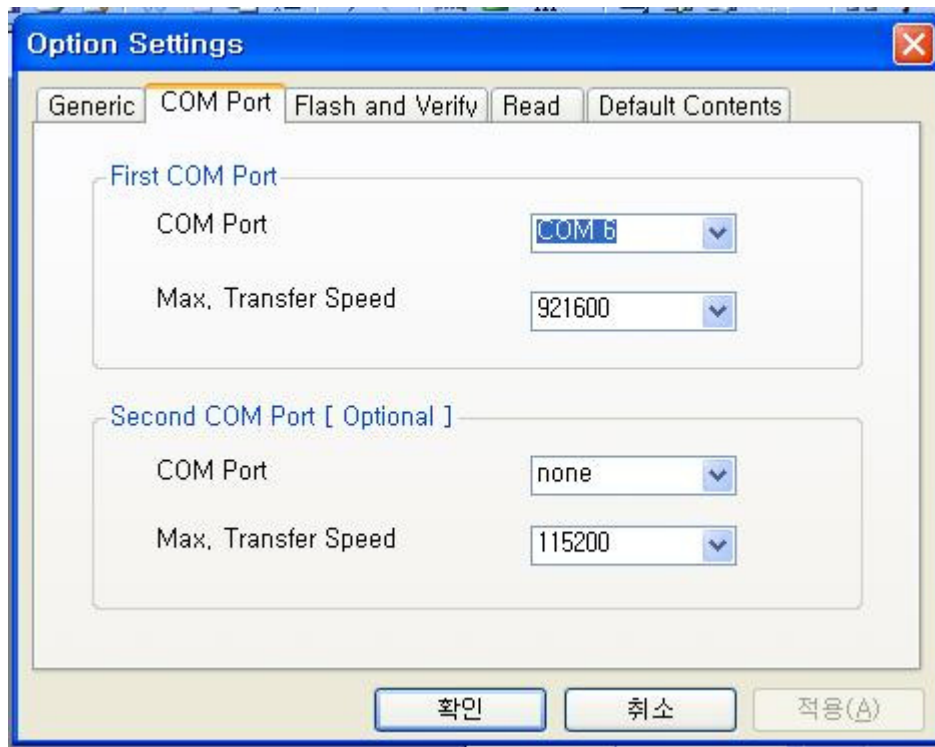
Option Settings

Generic | COM Port | Flash and Verify | Read | Default Contents

First COM Port

COM Port
COM 6

Max, Transfer Speed
921600

Second COM Port [ Optional ]

COM Port
none

Max, Transfer Speed
115200

확인
취소
적용(A)